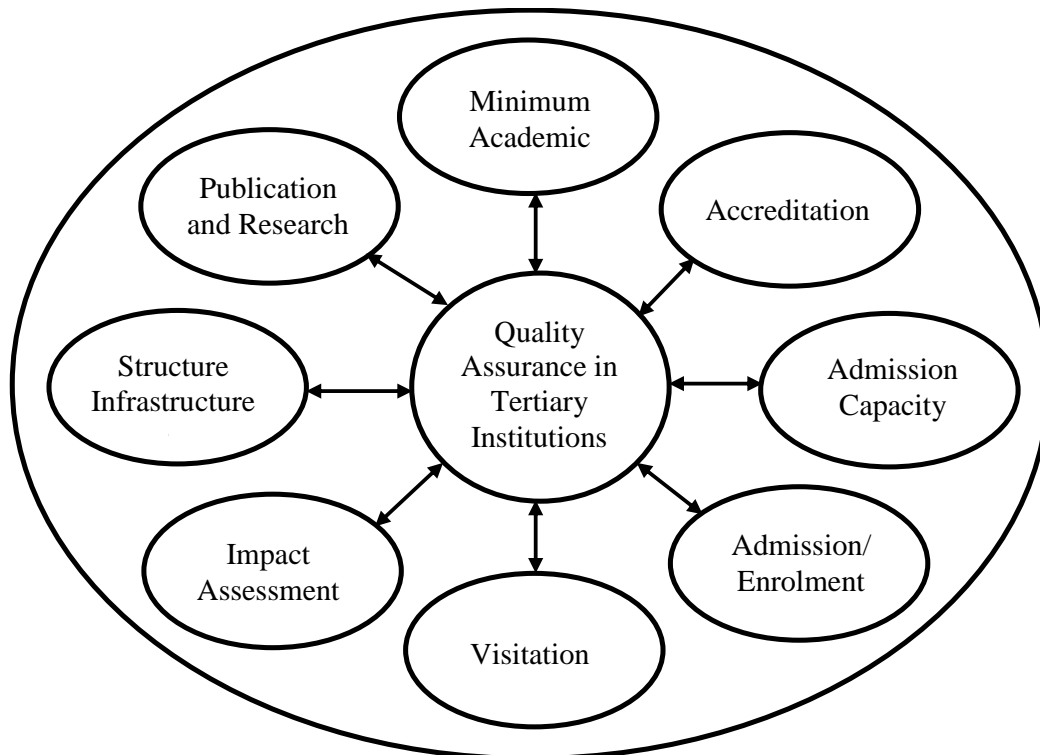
Minimum Academic

Publication and Research

Accreditation

Quality Assurance in Tertiary Institutions

Structure Infrastructure

Admission Capacity

Impact Assessment

Admission/ Enrolment

Visitation